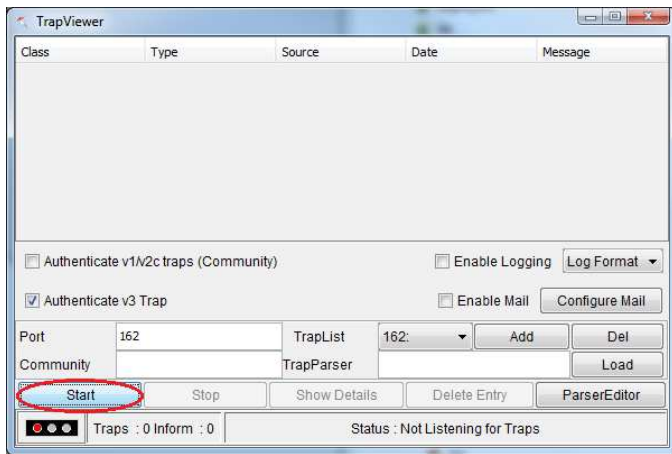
TrapViewer

| Class | Type | Source | Date | Message |
|---|---|---|---|---|

Authenticate v1/v2c traps (Community)

Enable Logging

Log Format

Authenticate v3 Trap

Enable Mail

Configure Mail

Port 162

TrapList 162:

Add

Del

Community

TrapParser

Load

Start

Stop

Show Details

Delete Entry

ParserEditor

Traps : 0 Inform : 0

Status : Not Listening for Traps